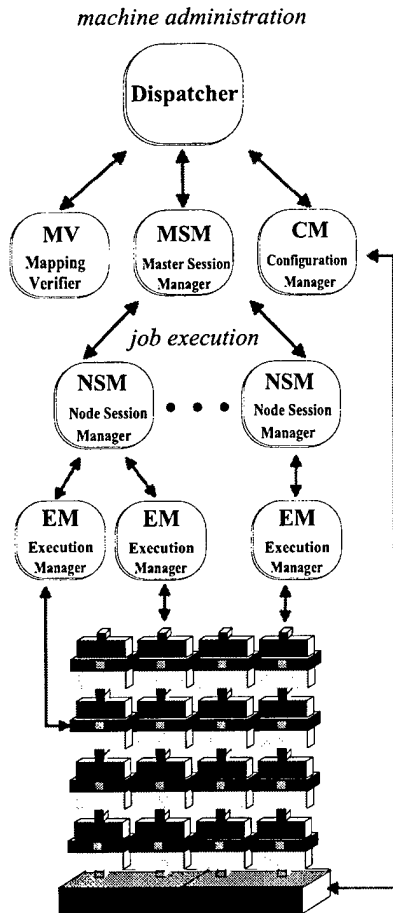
machine administration

Dispatcher

MV
Mapping Verifier

MSM
Master Session Manager

CM
Configuration Manager

job execution

NSM
Node Session Manager

NSM
Node Session Manager

EM
Execution Manager

EM
Execution Manager

EM
Execution Manager